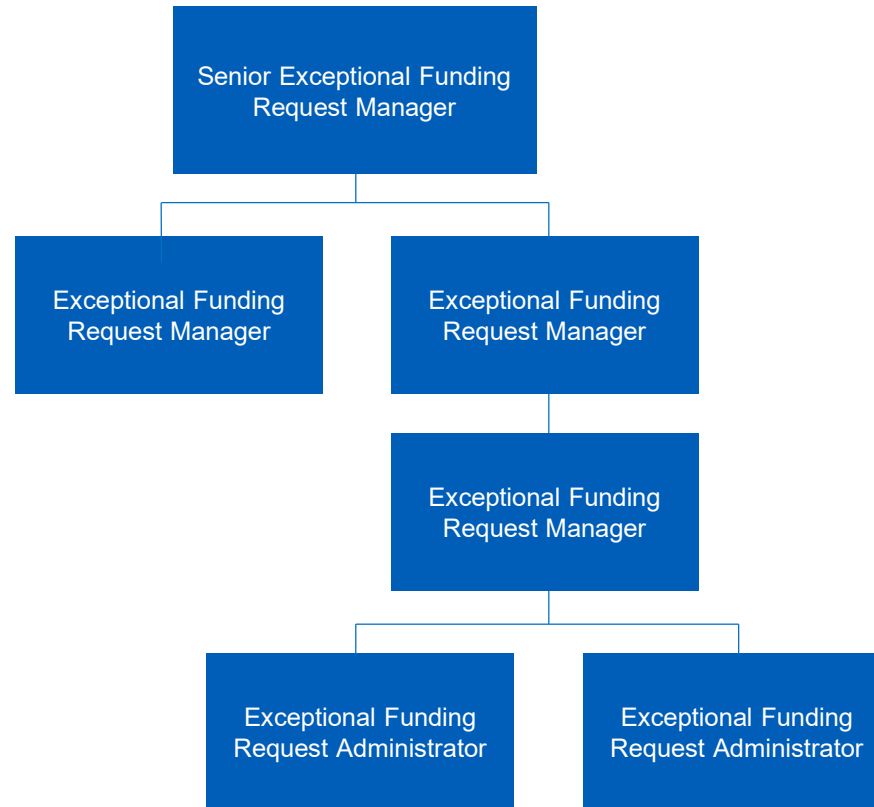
Senior Exceptional Funding Request Manager

Exceptional Funding Request Manager

Exceptional Funding Request Manager

Exceptional Funding Request Manager

Exceptional Funding Request Administrator

Exceptional Funding Request Administrator